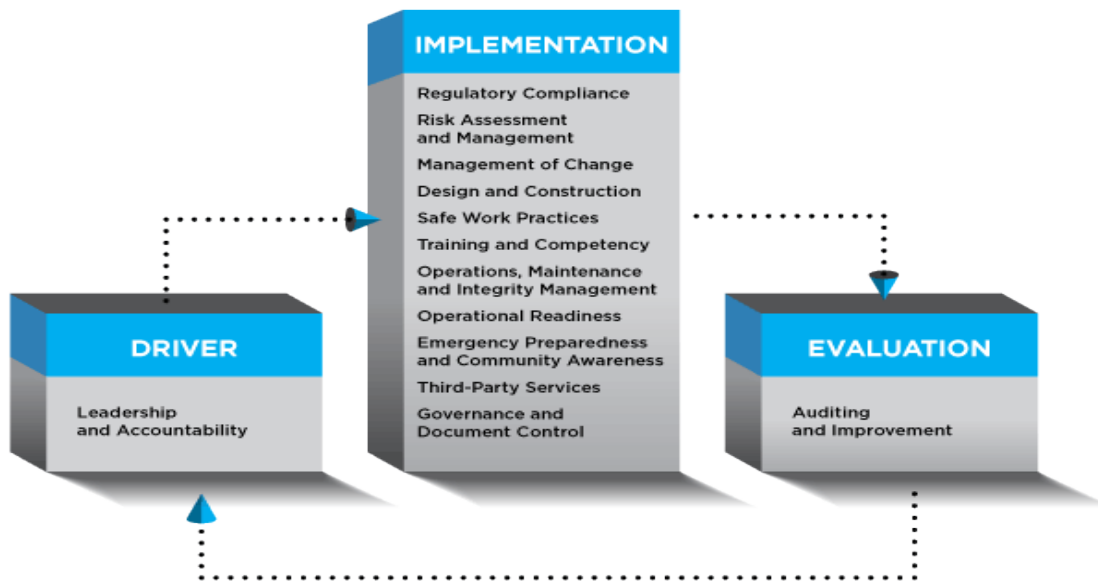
IMPLEMENTATION

Regulatory Compliance

Risk Assessment and Management

Management of Change

Design and Construction

Safe Work Practices

Training and Competency

Operations, Maintenance and Integrity Management

Operational Readiness

Emergency Preparedness and Community Awareness

Third-Party Services

Governance and Document Control

DRIVER

Leadership and Accountability

EVALUATION

Auditing and Improvement